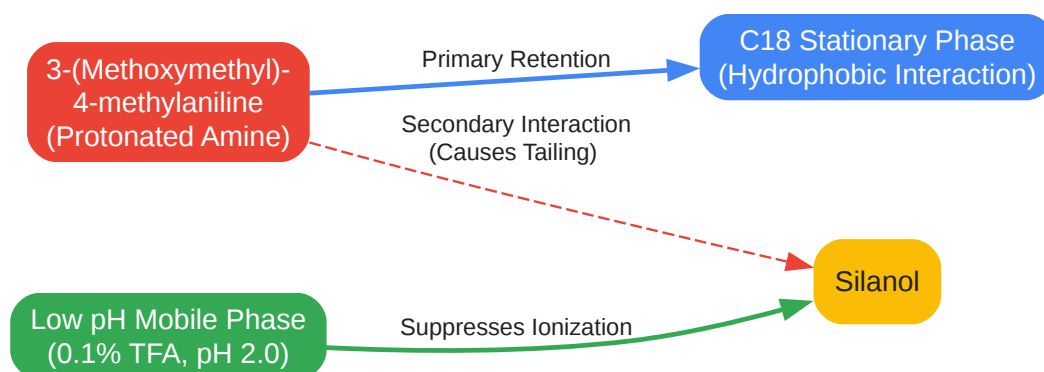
3-(Methoxymethyl)-4-methylaniline (Protonated Amine)

Primary Retention

C18 Stationary Phase (Hydrophobic Interaction)

Secondary Interaction (Causes Tailing)

Silanol

Low pH Mobile Phase (0.1% TFA, pH 2.0)

Suppresses Ionization